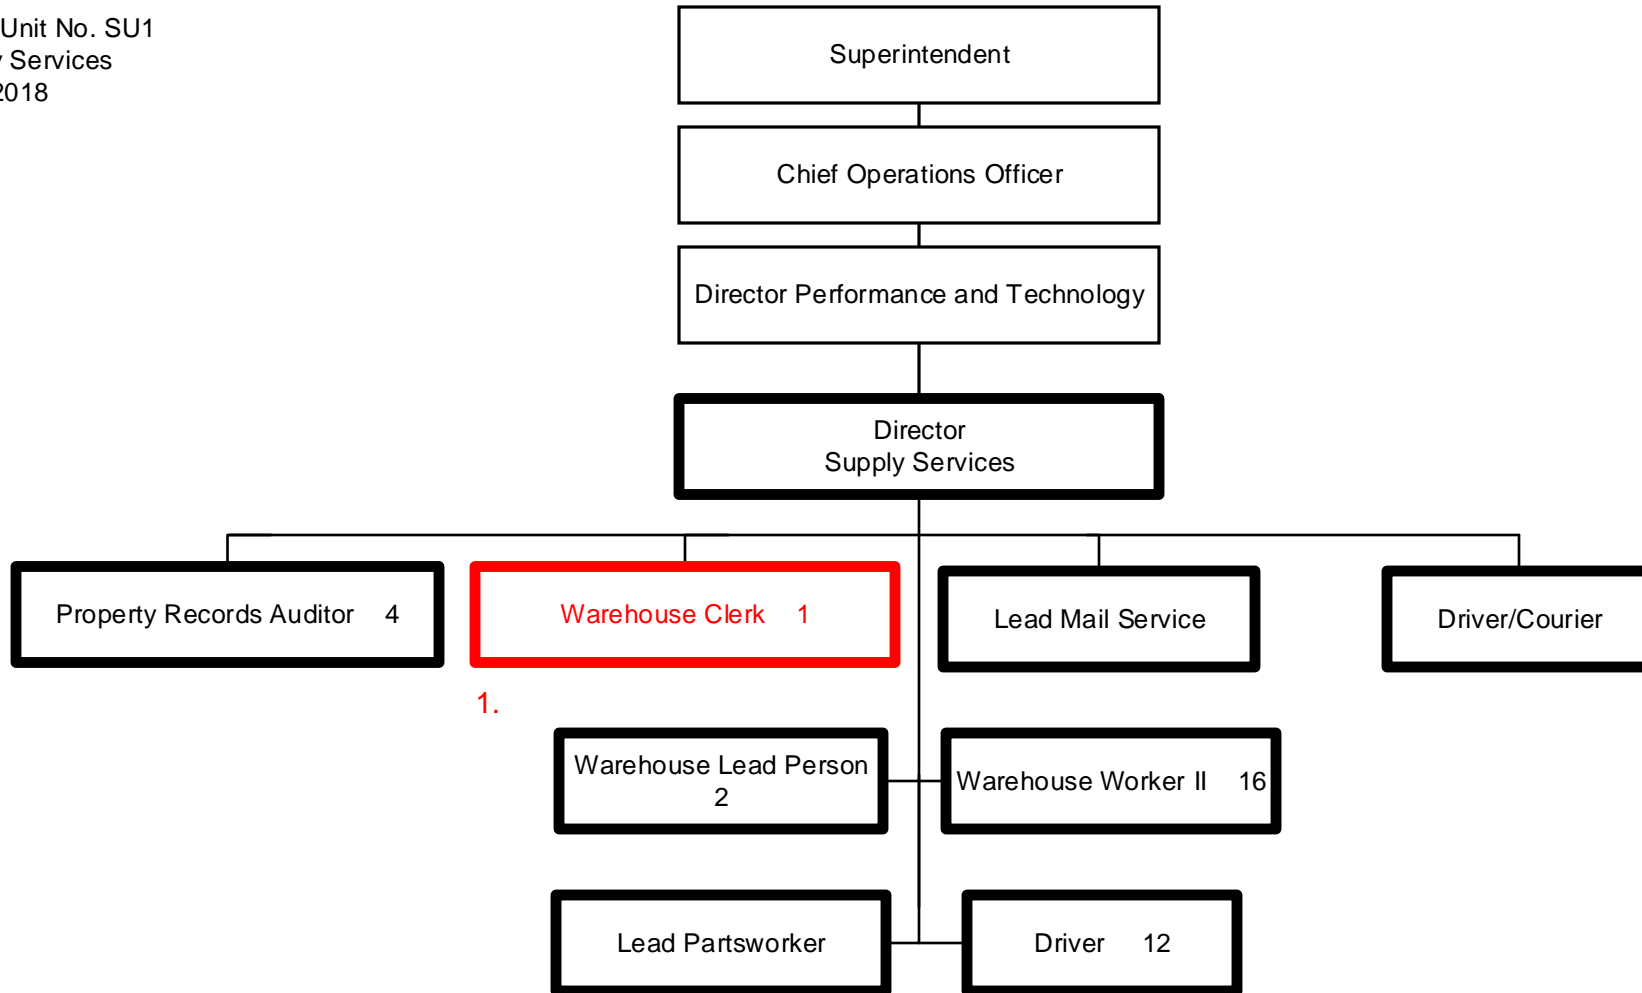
Unit No. SU1
Services
2018

Superintendent

Chief Operations Officer

Director Performance and Technology

Director
Supply Services

Property Records Auditor 4

Warehouse Clerk 1

Lead Mail Service

Driver/Courier

1.

Warehouse Lead Person
2

Warehouse Worker II 16

Lead Partsworker

Driver 12